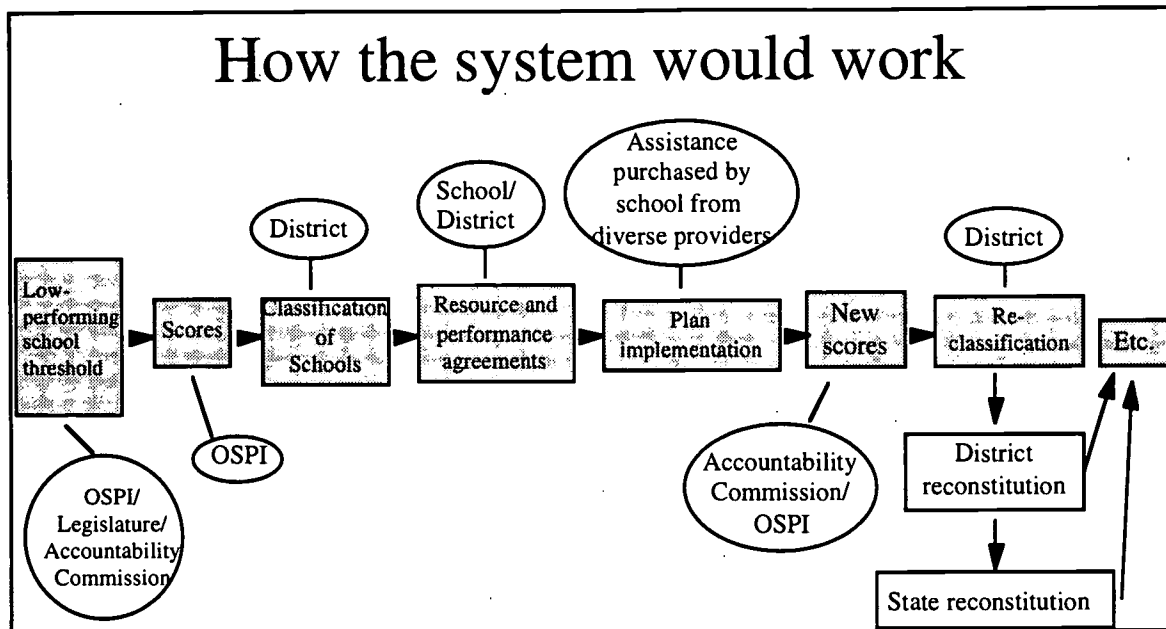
How the system would work

Assistance purchased by school from diverse providers

School/ District

District

District

Low-performing school threshold

Scores

Classification of Schools

Resource and performance agreements

Plan implementation

New scores

Re-classification

Etc.

OSPI

OSPI/ Legislature/ Accountability Commission

Accountability Commission/ OSPI

District reconstitution

State reconstitution